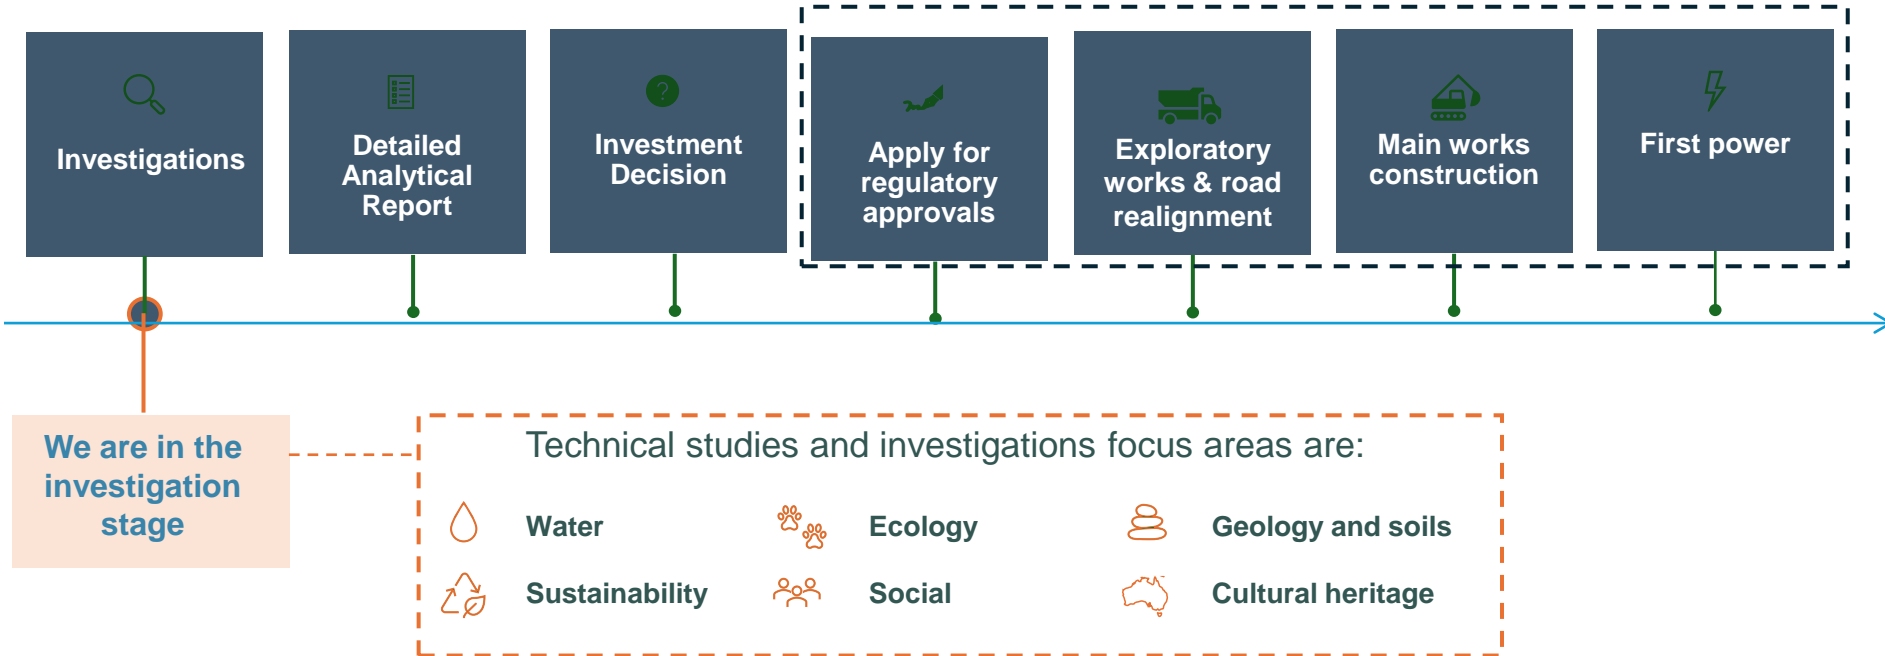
Investigations

Detailed Analytical Report

Investment Decision

Apply for regulatory approvals

Exploratory works & road realignment

Main works construction

First power

We are in the investigation stage

Technical studies and investigations focus areas are:

Water

Ecology

Geology and soils

Sustainability

Social

Cultural heritage